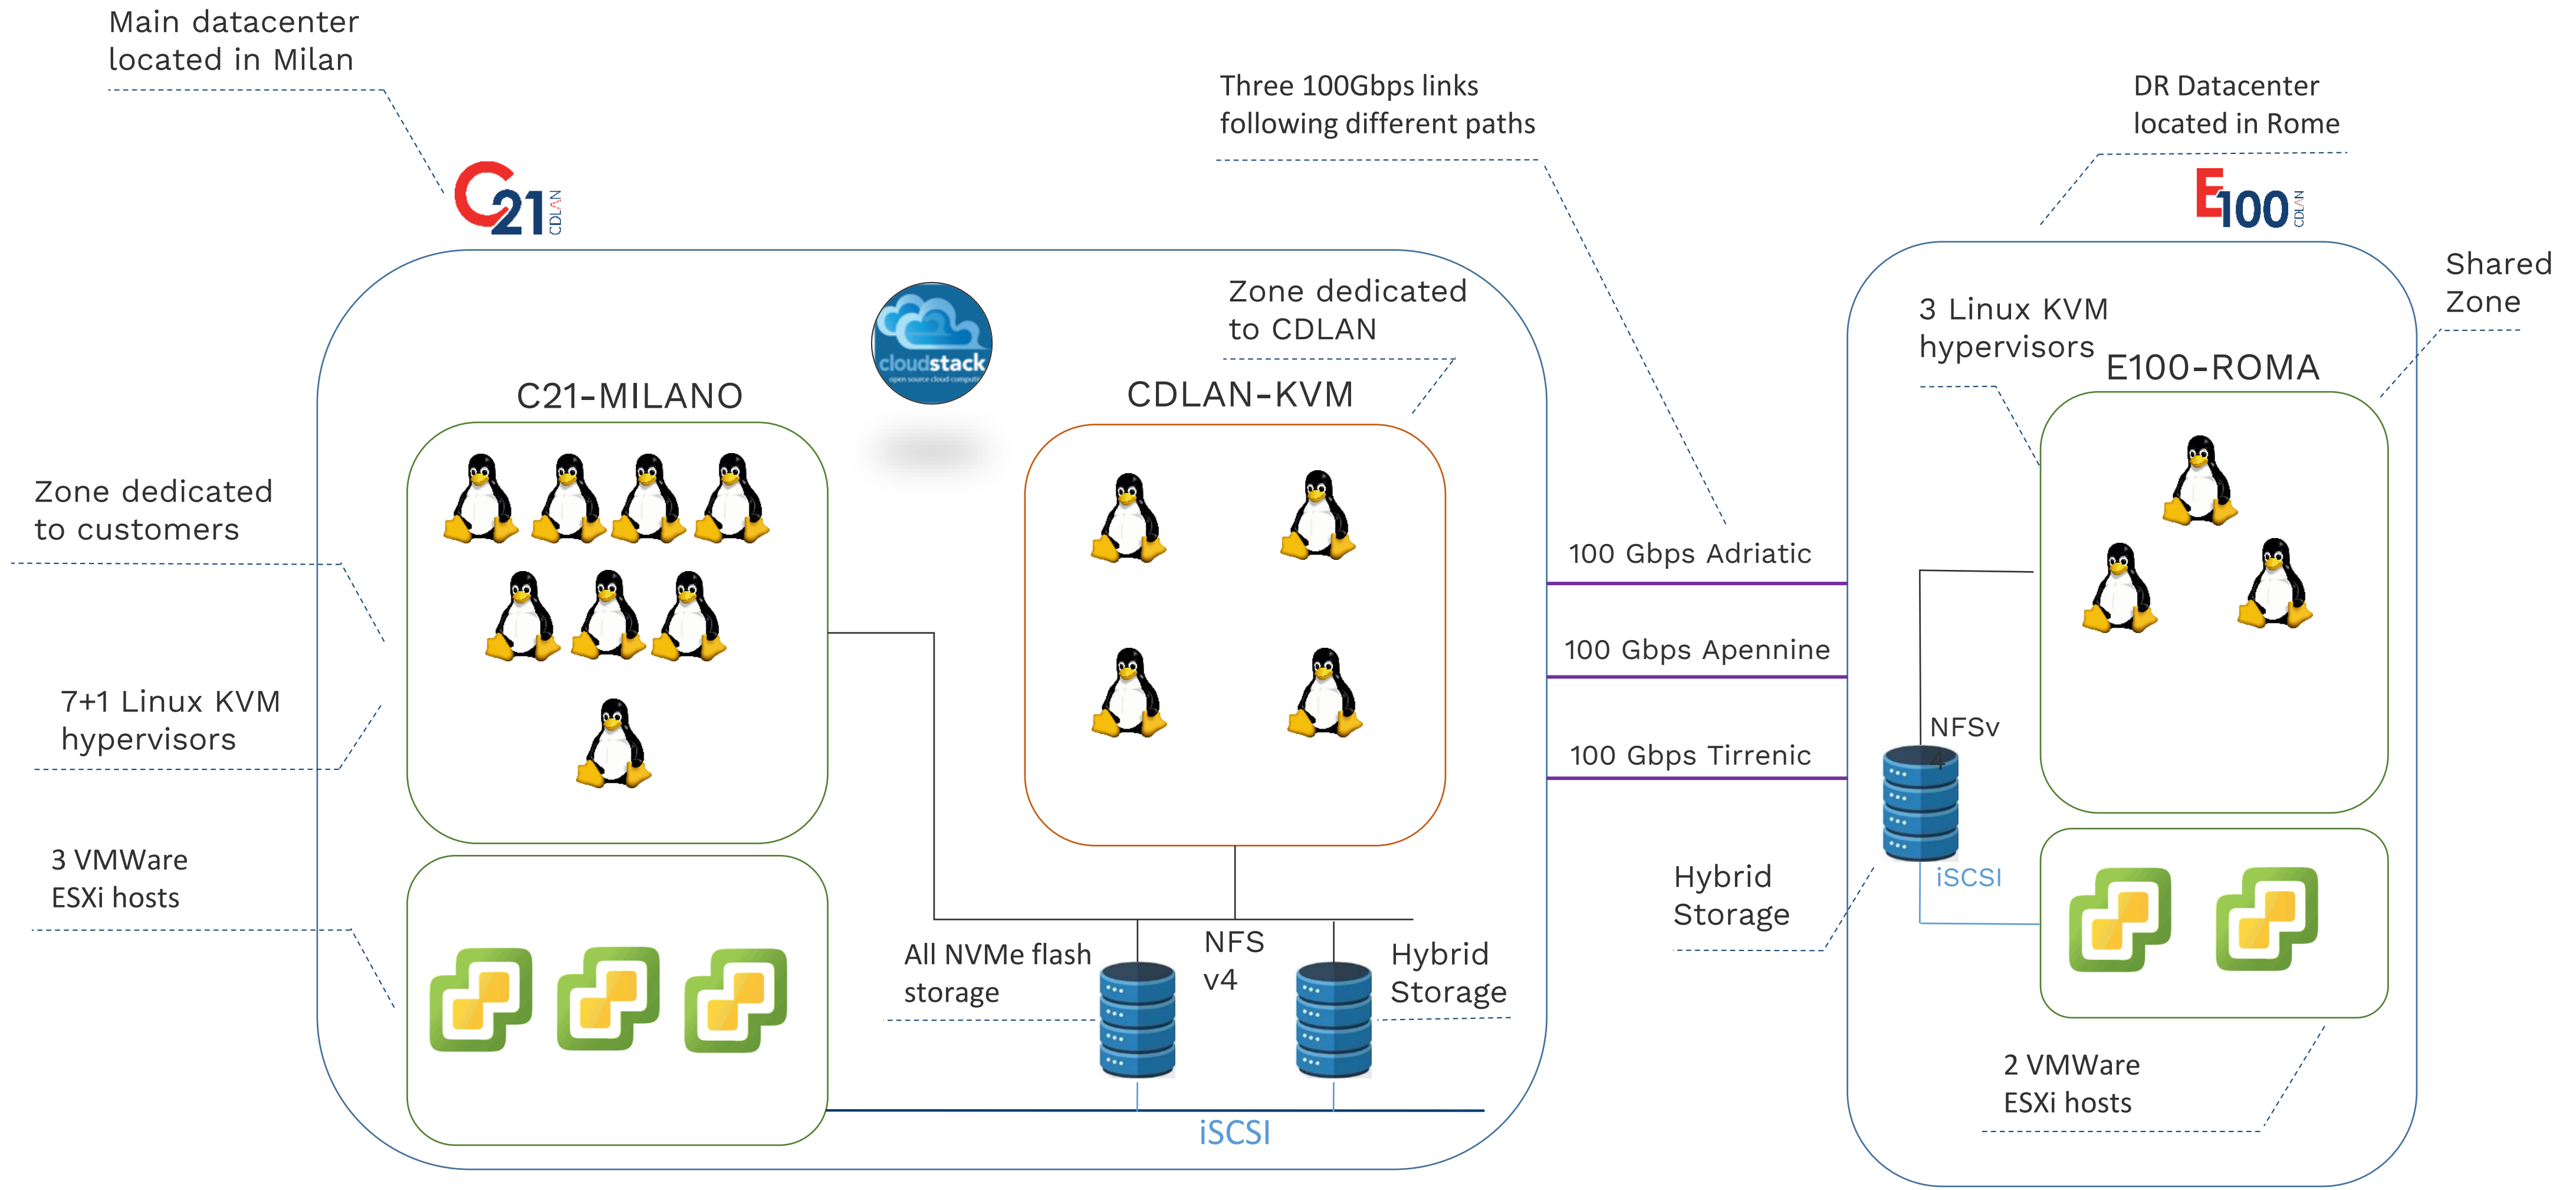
Main datacenter located in Milan

C21 CDLAN

Three 100Gbps links following different paths

DR Datacenter located in Rome

E100 CDLAN

cloudstack

Zone dedicated to CDLAN

Shared Zone

3 Linux KVM hypervisors

E100-ROMA

C21-MILANO

CDLAN-KVM

Zone dedicated to customers

100 Gbps Adriatic

100 Gbps Apennine

100 Gbps Tirrenic

7+1 Linux KVM hypervisors

NFSv 4

iSCSI

3 VMWare ESXi hosts

Hybrid Storage

All NVMe flash storage

NFS v4

Hybrid Storage

2 VMWare ESXi hosts

iSCSI